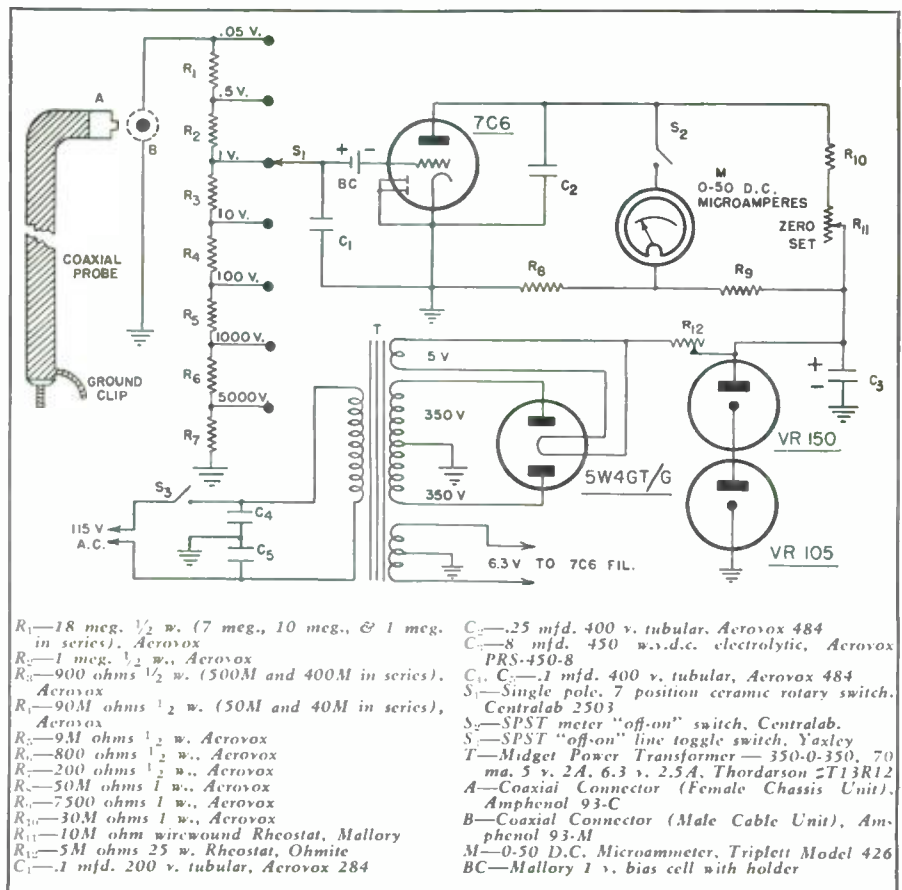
A

B

COAXIAL PROBE

GROUND CLIP

.05 V.

$R_1$

.5 V.

$R_2$

1 V.

$R_3$

10 V.

$R_4$

100 V.

$R_5$

1000 V.

$R_6$

5000V.

$R_7$

$S_1$

+ −

BC

$C_1$

7C6

$C_2$

$S_2$

M
0-50 D.C. MICROAMPERES

$R_{10}$

ZERO SET

$R_{11}$

$R_8$

$R_9$

T

$R_{12}$

5 V

350 V

350 V

5W4GT/G

+
−

$C_3$

VR 150

VR 105

$S_3$

115 V A.C.

$C_4$

$C_5$

6.3 V TO 7C6 FIL.

$R_1$—18 meg. ½ w. (7 meg., 10 meg., & 1 meg. in series), Aerovox
$R_2$—1 meg. ½ w., Aerovox
$R_3$—900 ohms ½ w. (500M and 400M in series), Aerovox
$R_4$—90M ohms ½ w. (50M and 40M in series), Aerovox
$R_5$—9M ohms ½ w., Aerovox
$R_6$—800 ohms ½ w., Aerovox
$R_7$—200 ohms ½ w., Aerovox
$R_8$—50M ohms 1 w., Aerovox
$R_9$—7500 ohms 1 w., Aerovox
$R_{10}$—30M ohms 1 w., Aerovox
$R_{11}$—10M ohm wirewound Rheostat, Mallory
$R_{12}$—5M ohms 25 w. Rheostat, Ohmite
$C_1$—.1 mfd. 200 v. tubular, Aerovox 284

$C_2$—.25 mfd. 400 v. tubular, Aerovox 484
$C_3$—8 mfd. 450 w.v.d.c. electrolytic, Aerovox PRS-450-8
$C_4$, $C_5$—.1 mfd. 400 v. tubular, Aerovox 484
$S_1$—Single pole, 7 position ceramic rotary switch, Centralab 2503
$S_2$—SPST meter "off-on" switch, Centralab.
$S_3$—SPST "off-on" line toggle switch, Yaxley
T—Midget Power Transformer — 350-0-350, 70 ma. 5 v. 2A. 6.3 v. 2.5A, Thordarson #T13R12
A—Coaxial Connector (Female Chassis Unit), Amphenol 93-C
B—Coaxial Connector (Male Cable Unit), Amphenol 93-M
M—0-50 D.C. Microammeter, Triplett Model 426
BC—Mallory 1 v. bias cell with holder